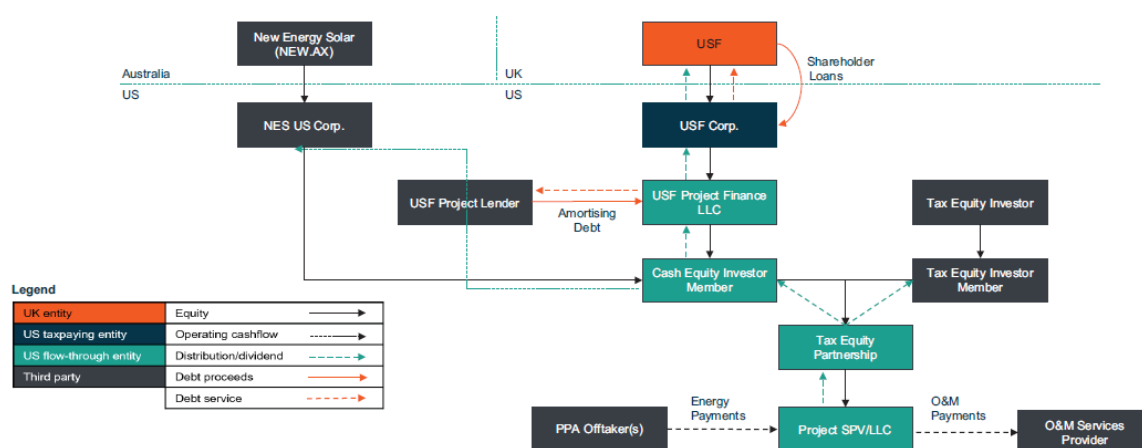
New Energy Solar (NEW.AX)

Australia

US

UK

US

USF

Shareholder Loans

NES US Corp.

USF Corp.

USF Project Lender

USF Project Finance LLC

Amortising Debt

Tax Equity Investor

Cash Equity Investor Member

Tax Equity Investor Member

Legend

| UK entity | Equity |
|---|---|
| US taxpaying entity | Operating cashflow |
| US flow-through entity | Distribution/dividend |
| Third party | Debt proceeds |
| | Debt service |

Tax Equity Partnership

Energy Payments

O&M Payments

PPA Offtaker(s)

Project SPV/LLC

O&M Services Provider